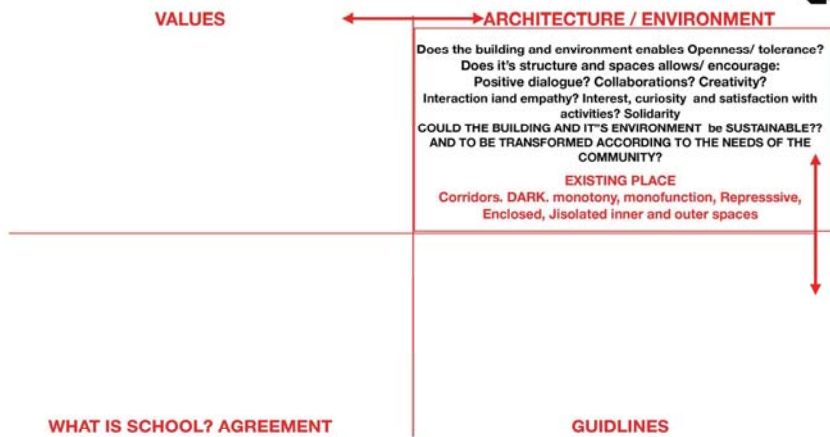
VALUES

ARCHITECTURE / ENVIRONMENT

Does the building and environment enables Openness/ tolerance?
Does it's structure and spaces allows/ encourage:
Positive dialogue? Collaborations? Creativity?
Interaction iand empathy? Interest, curiosity and satisfaction with activities? Solidarity
COULD THE BUILDING AND IT"S ENVIRONMENT be SUSTAINABLE?? AND TO BE TRANSFORMED ACCORDING TO THE NEEDS OF THE COMMUNITY?

EXISTING PLACE
Corridors. DARK. monotony, monofunction, Represssive, Enclosed, Jisolated inner and outer spaces

WHAT IS SCHOOL? AGREEMENT

GUIDLINES